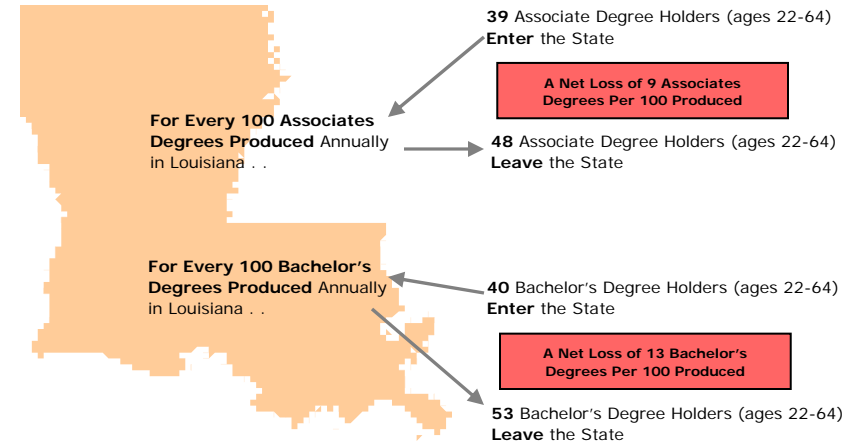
39 Associate Degree Holders (ages 22-64) Enter the State

A Net Loss of 9 Associates Degrees Per 100 Produced

For Every 100 Associates Degrees Produced Annually in Louisiana . .

48 Associate Degree Holders (ages 22-64) Leave the State

For Every 100 Bachelor's Degrees Produced Annually in Louisiana . .

40 Bachelor's Degree Holders (ages 22-64) Enter the State

A Net Loss of 13 Bachelor's Degrees Per 100 Produced

53 Bachelor's Degree Holders (ages 22-64) Leave the State